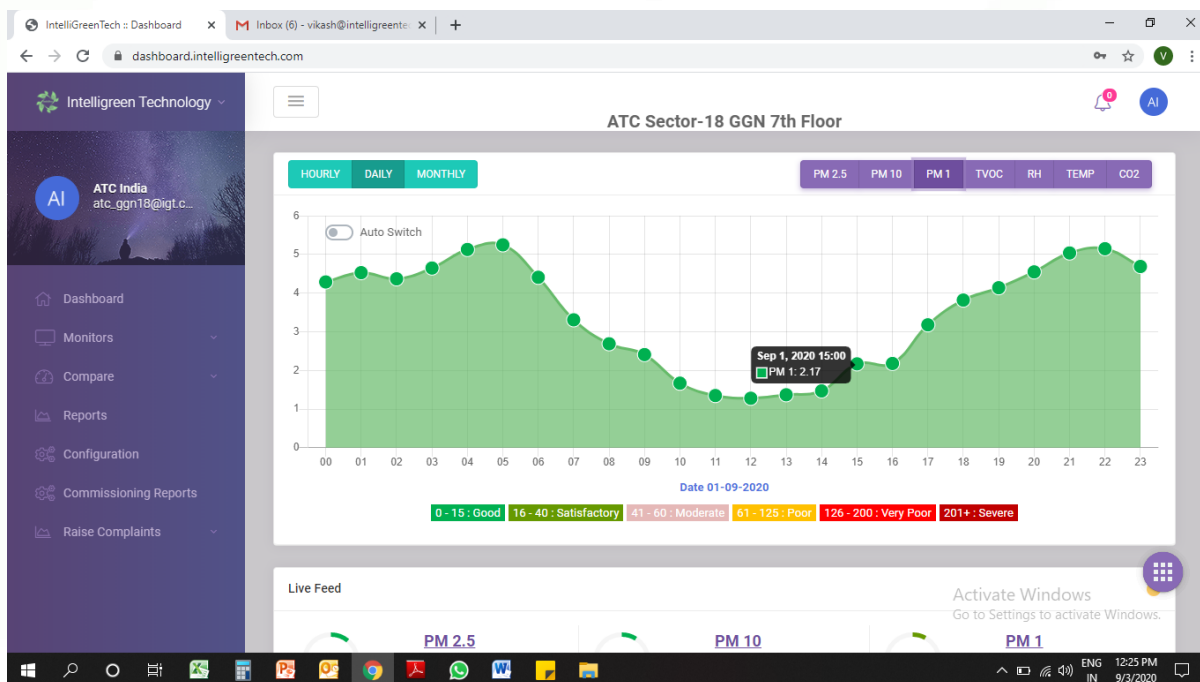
IntelliGreenTech :: Dashboard ×
Inbox (6) - vikash@intelligreente ×
+

dashboard.intelligreentech.com

Intelligreen Technology

AI
ATC India
atc_ggn18@igt.c...

Dashboard
Monitors
Compare
Reports
Configuration
Commissioning Reports
Raise Complaints

0
AI

ATC Sector-18 GGN 7th Floor

HOURLY DAILY MONTHLY

PM 2.5 PM 10 PM 1 TVOC RH TEMP CO2

Auto Switch

6
5
4
3
2
1
0

Sep 1, 2020 15:00
PM 1: 2.17

00 01 02 03 04 05 06 07 08 09 10 11 12 13 14 15 16 17 18 19 20 21 22 23

Date 01-09-2020

0 - 15 : Good | 16 - 40 : Satisfactory | 41 - 60 : Moderate | 61 - 125 : Poor | 126 - 200 : Very Poor | 201+ : Severe

Live Feed

Activate Windows
Go to Settings to activate Windows.

PM 2.5
PM 10
PM 1

ENG IN 12:25 PM 9/3/2020